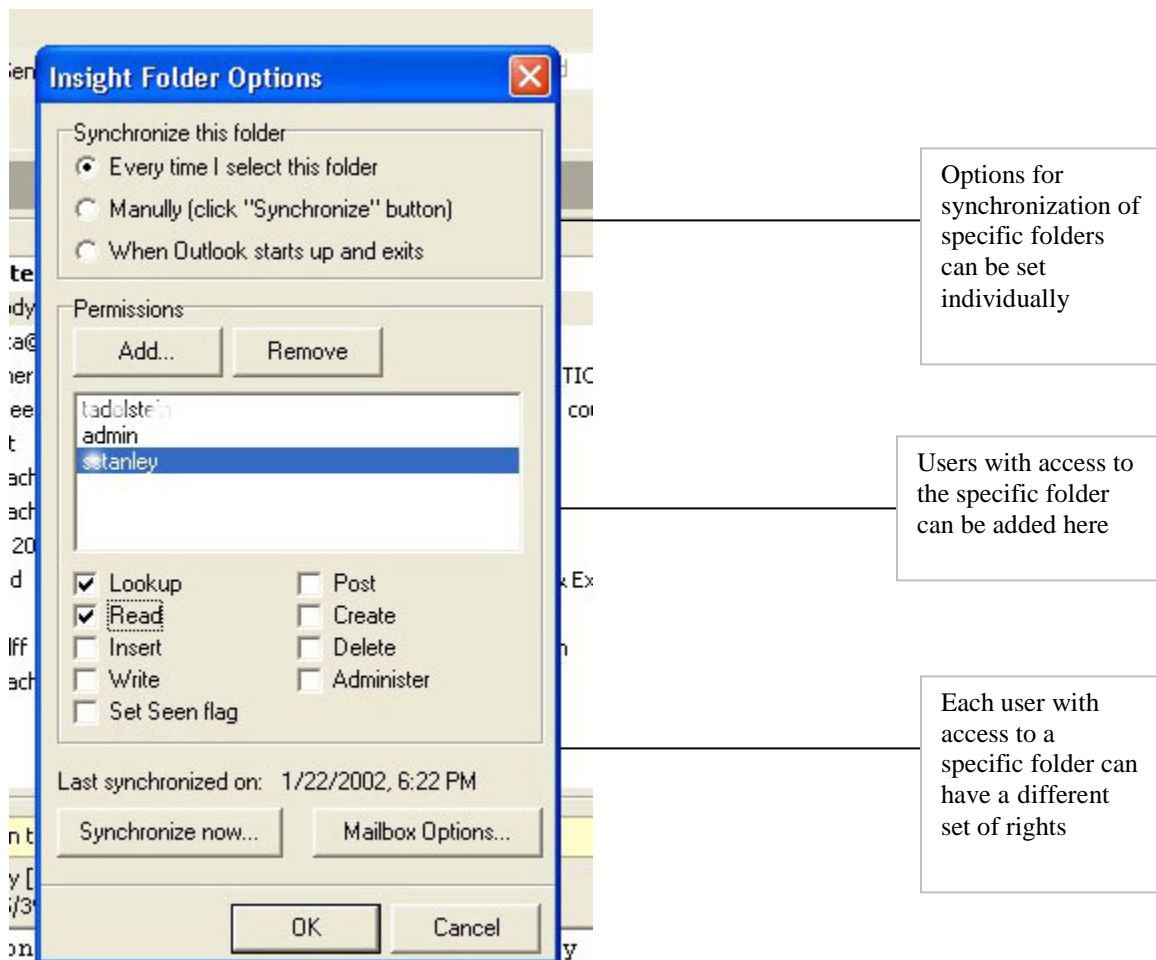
Insight Folder Options

Synchronize this folder

Every time I select this folder

Manully (click "Synchronize" button)

When Outlook starts up and exits

Permissions

Add...

Remove

tadelstein
admin
sstanley

Lookup
Read
Insert
Write
Set Seen flag
Post
Create
Delete
Administer

Last synchronized on: 1/22/2002, 6:22 PM

Synchronize now...

Mailbox Options...

OK

Cancel

Options for synchronization of specific folders can be set individually

Users with access to the specific folder can be added here

Each user with access to a specific folder can have a different set of rights